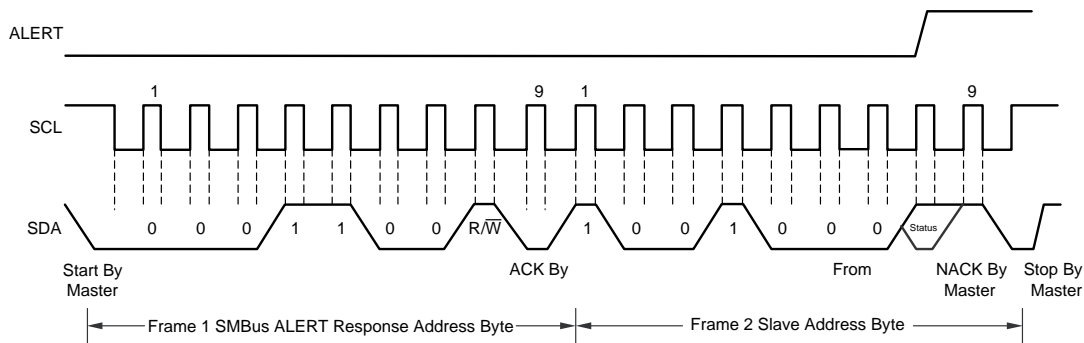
ALERT

1

9

1

9

SCL

SDA

0

0

0

1

1

0

0

R/$\overline{W}$

1

0

0

1

0

0

0

Status

Start By Master

ACK By

From

NACK By Master

Stop By Master

Frame 1 SMBus ALERT Response Address Byte

Frame 2 Slave Address Byte